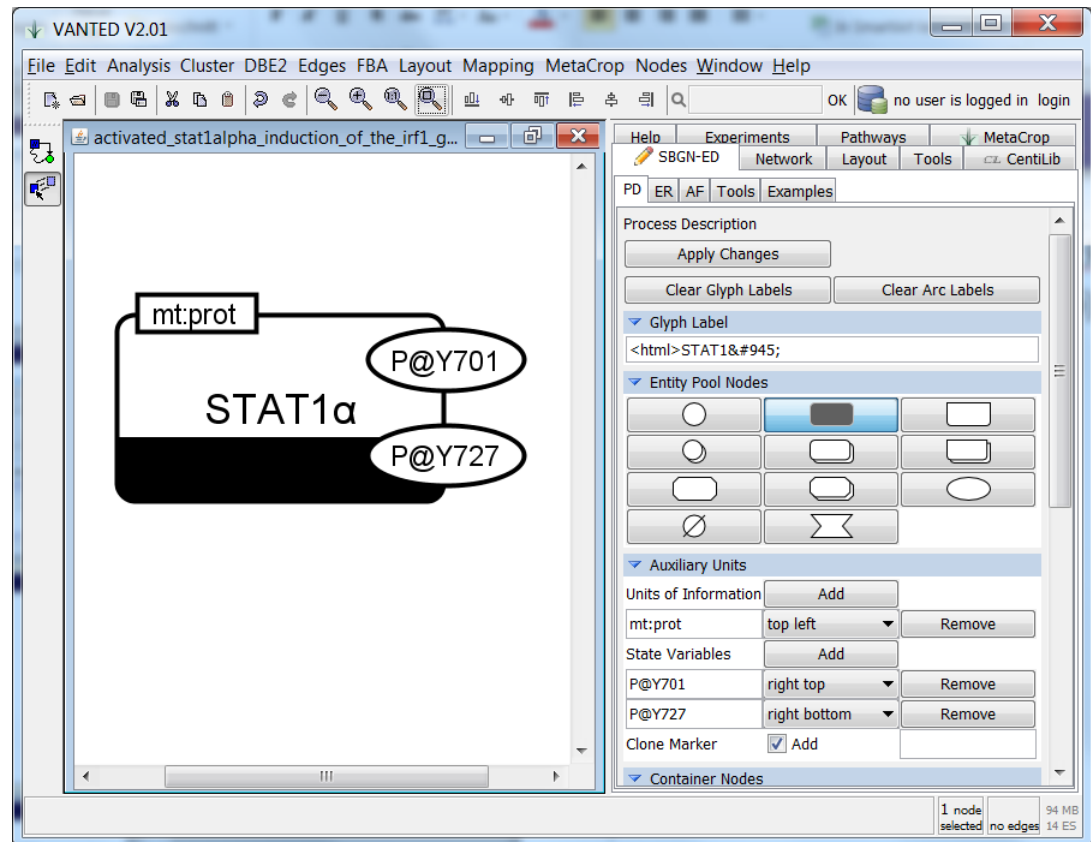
VANTED V2.01

File Edit Analysis Cluster DBE2 Edges FBA Layout Mapping MetaCrop Nodes Window Help

OK no user is logged in login

activated_stat1alpha_induction_of_the_irf1_g...

mt:prot

P@Y701

STAT1α

P@Y727

Help Experiments Pathways MetaCrop
SBGN-ED Network Layout Tools CentiLib

PD ER AF Tools Examples

Process Description

Apply Changes

Clear Glyph Labels Clear Arc Labels

Glyph Label

<html>STAT1&#945;

Entity Pool Nodes

Auxiliary Units

Units of Information Add

mt:prot top left Remove

State Variables Add

P@Y701 right top Remove

P@Y727 right bottom Remove

Clone Marker Add

Container Nodes

1 node selected no edges 94 MB 14 ES